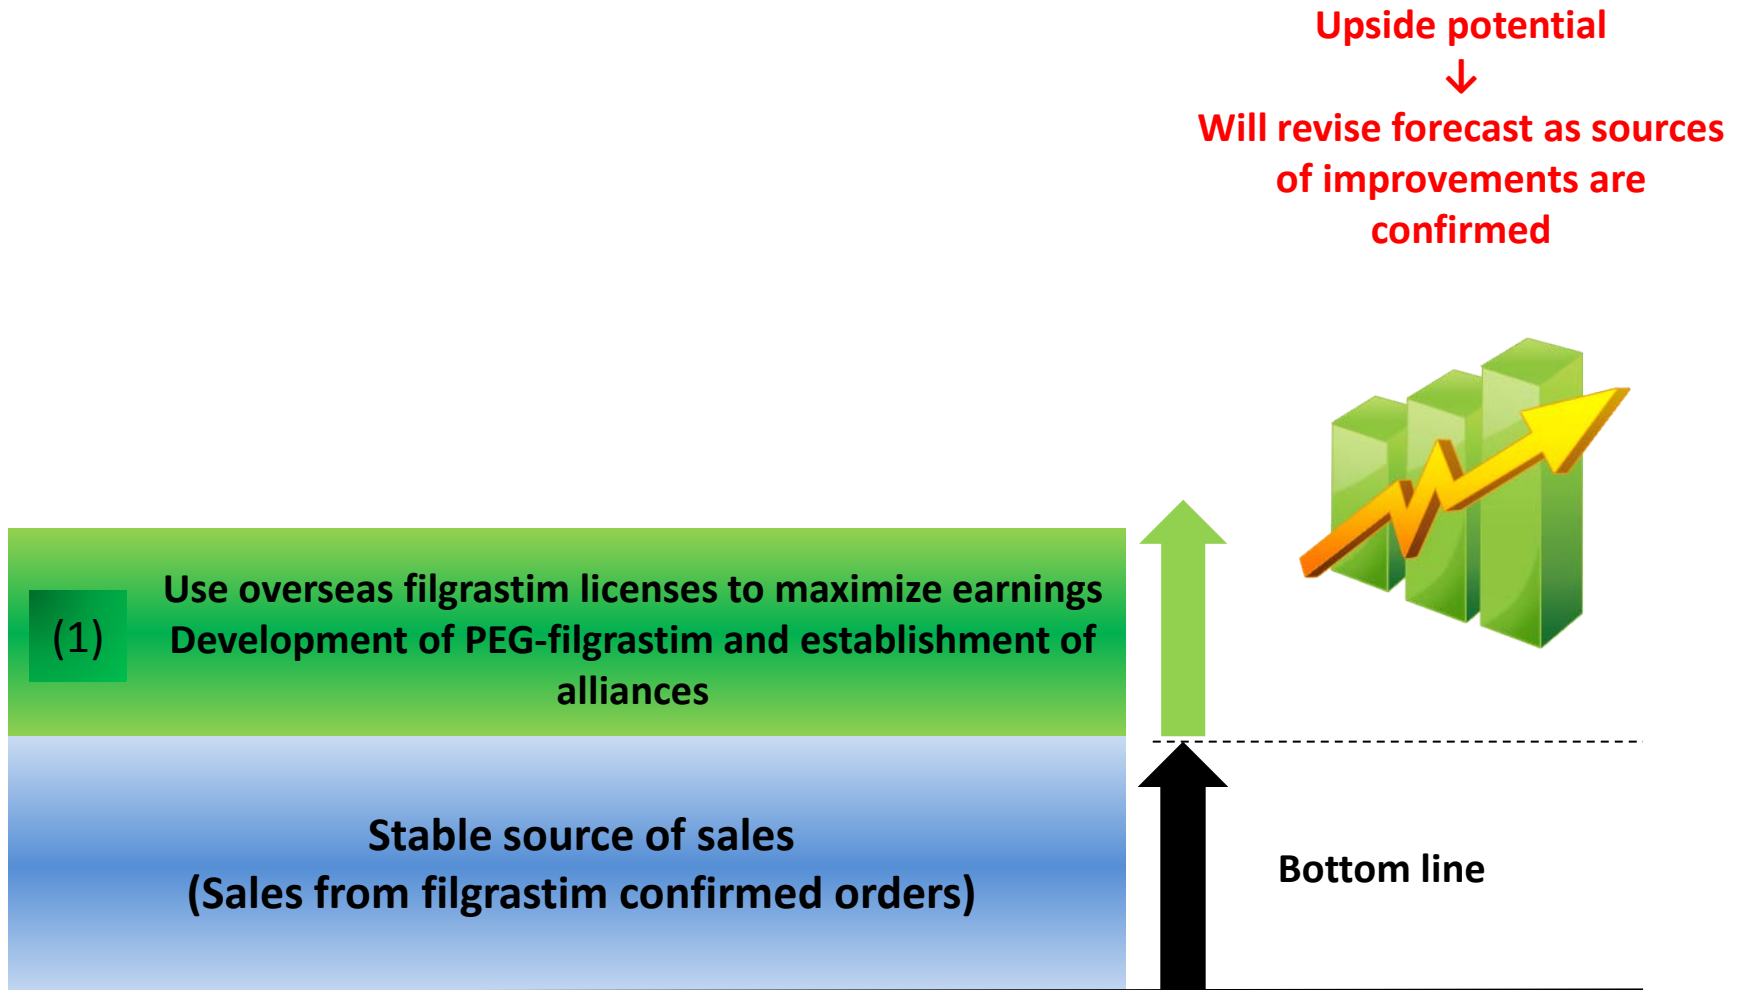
Upside potential
↓
Will revise forecast as sources of improvements are confirmed

(1)

Use overseas filgrastim licenses to maximize earnings
Development of PEG-filgrastim and establishment of alliances

Stable source of sales
(Sales from filgrastim confirmed orders)

Bottom line